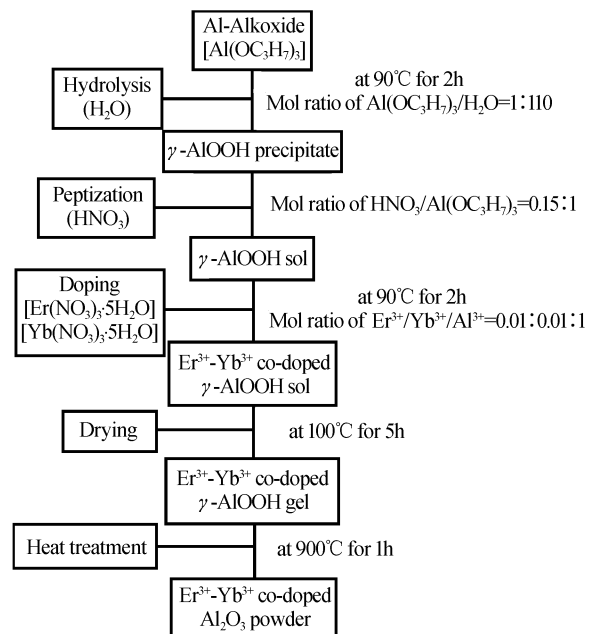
Al-Alkoxide
$[Al(OC_3H_7)_3]$

Hydrolysis
$(H_2O)$

at 90℃ for 2h
Mol ratio of $Al(OC_3H_7)_3/H_2O$=1∶110

$\gamma$-AlOOH precipitate

Peptization
$(HNO_3)$

Mol ratio of $HNO_3/Al(OC_3H_7)_3$=0.15∶1

$\gamma$-AlOOH sol

Doping
$[Er(NO_3)_3{\cdot}5H_2O]$
$[Yb(NO_3)_3{\cdot}5H_2O]$

at 90℃ for 2h
Mol ratio of $Er^{3+}/Yb^{3+}/Al^{3+}$=0.01∶0.01∶1

$Er^{3+}$-$Yb^{3+}$ co-doped
$\gamma$-AlOOH sol

Drying

at 100℃ for 5h

$Er^{3+}$-$Yb^{3+}$ co-doped
$\gamma$-AlOOH gel

Heat treatment

at 900℃ for 1h

$Er^{3+}$-$Yb^{3+}$ co-doped
$Al_2O_3$ powder